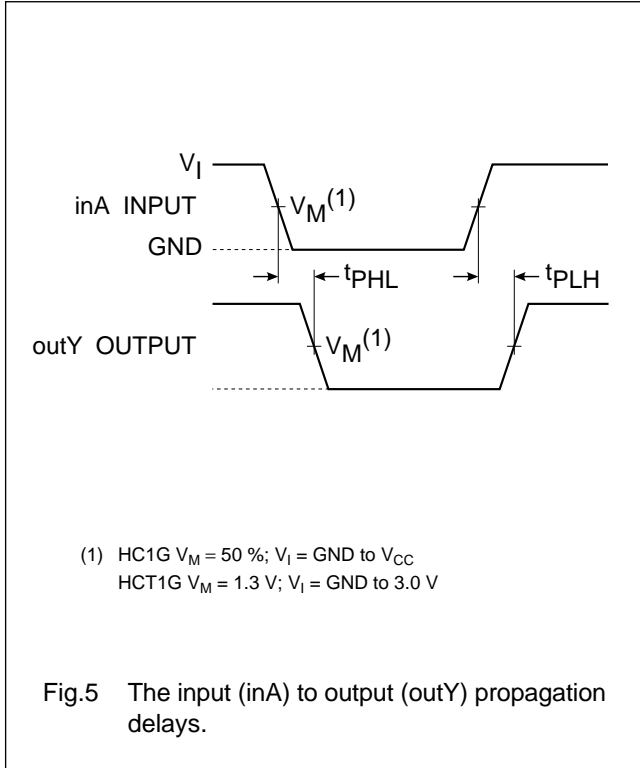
$V_I$

inA INPUT

$V_M^{(1)}$

GND

$t_{PHL}$

$t_{PLH}$

outY OUTPUT

$V_M^{(1)}$

(1) HC1G $V_M$ = 50 %; $V_I$ = GND to $V_{CC}$
HCT1G $V_M$ = 1.3 V; $V_I$ = GND to 3.0 V

Fig.5 The input (inA) to output (outY) propagation delays.